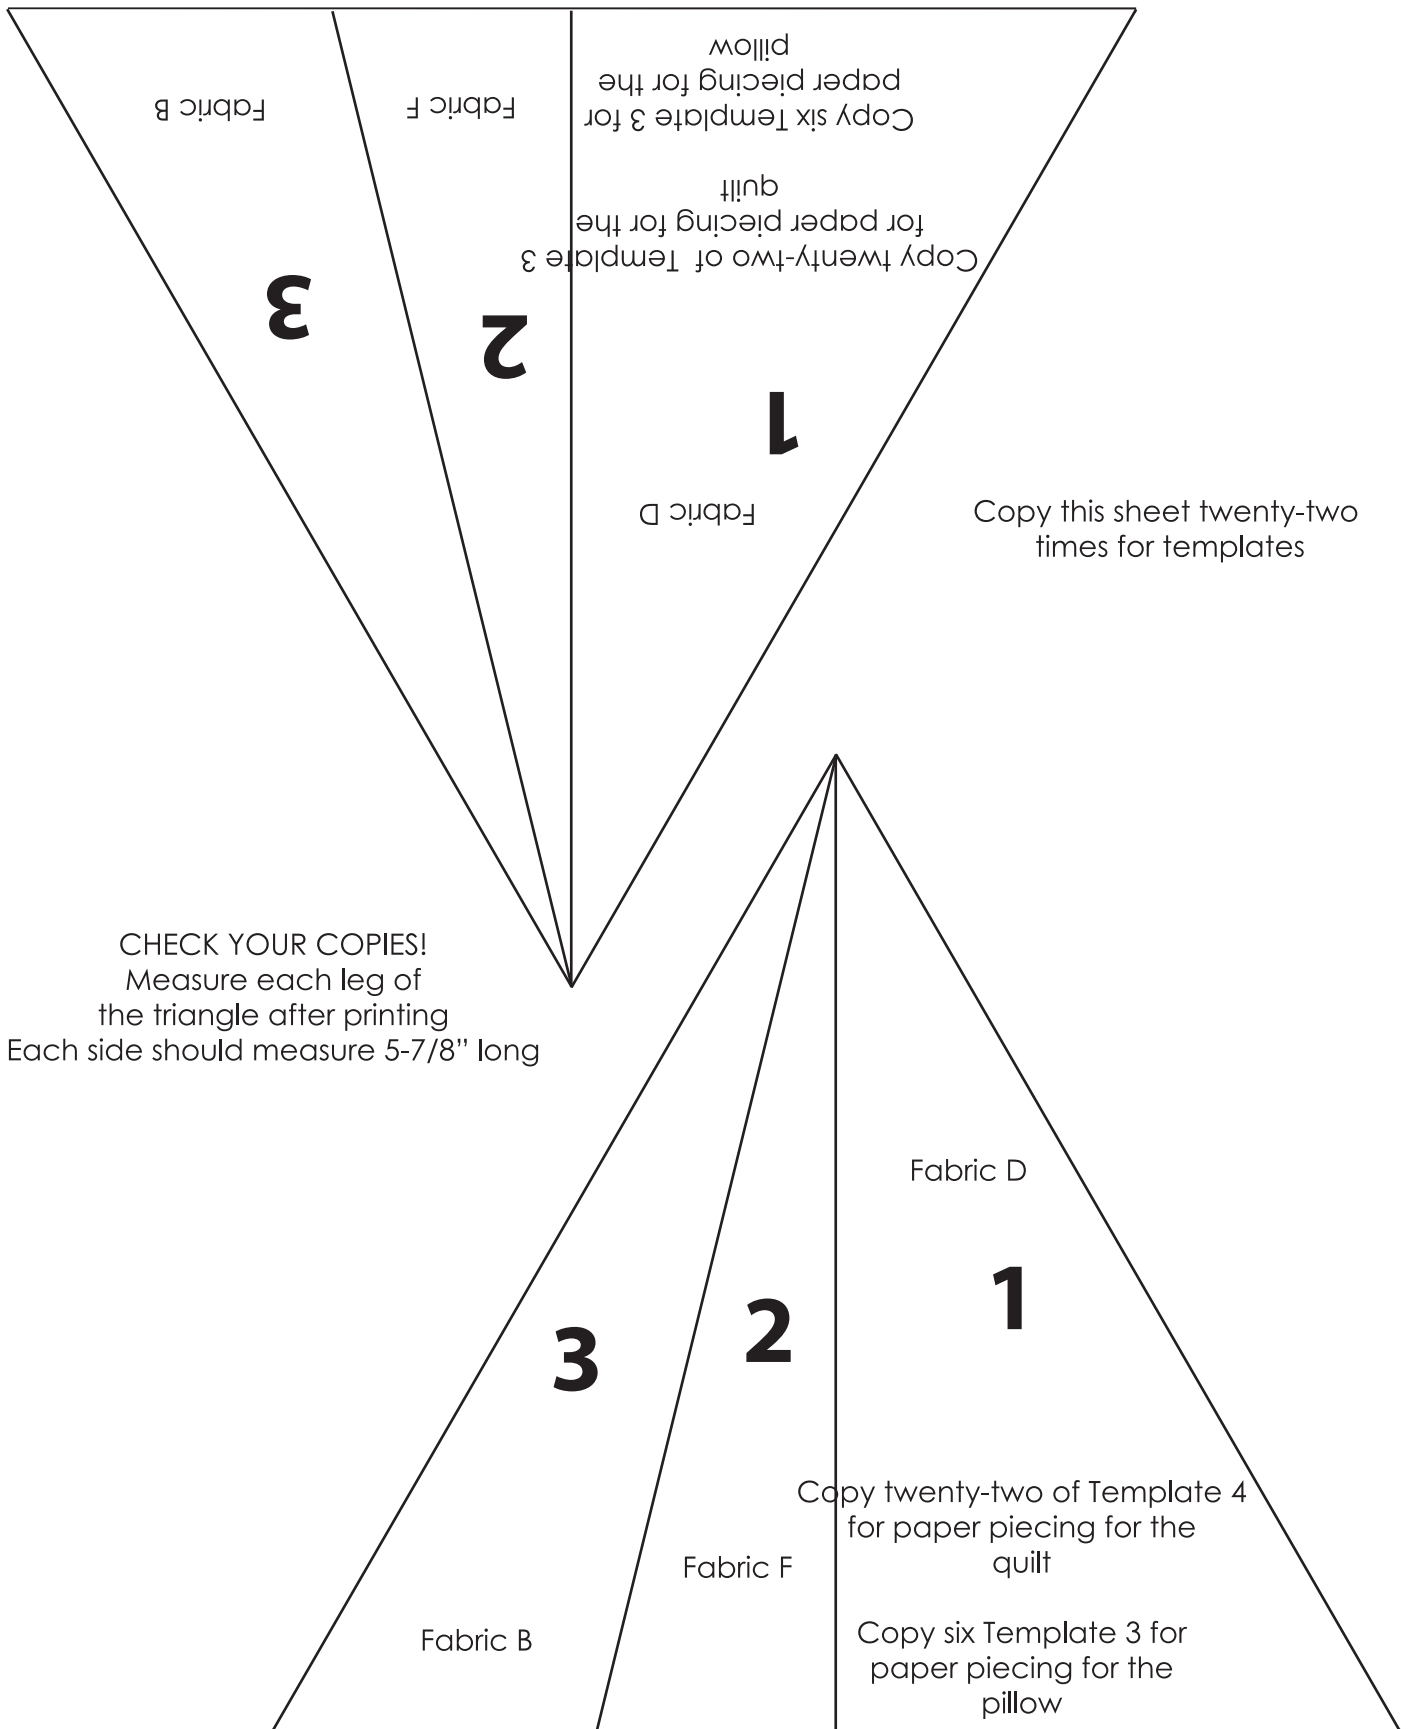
Fabric B

Fabric F

Copy six Template 3 for paper piecing for the pillow

Copy twenty-two of Template 3 for paper piecing for the quilt

3

2

1

Fabric D

Copy this sheet twenty-two times for templates

CHECK YOUR COPIES! Measure each leg of the triangle after printing Each side should measure 5-7/8" long

Fabric D

1

2

3

Copy twenty-two of Template 4 for paper piecing for the quilt

Fabric F

Fabric B

Copy six Template 3 for paper piecing for the pillow